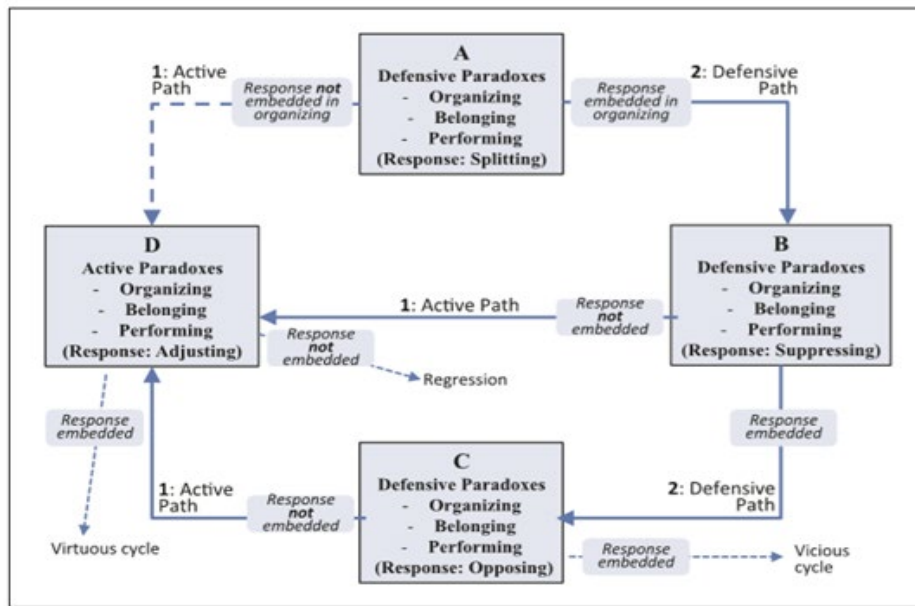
**1**: Active Path

*Response **not** embedded in organizing*

A
Defensive Paradoxes
- Organizing
- Belonging
- Performing
(Response: Splitting)

*Response embedded in organizing*

**2**: Defensive Path

D
Active Paradoxes
- Organizing
- Belonging
- Performing
(Response: Adjusting)

**1**: Active Path

*Response **not** embedded*

B
Defensive Paradoxes
- Organizing
- Belonging
- Performing
(Response: Suppressing)

*Response **not** embedded*

Regression

*Response embedded*

*Response embedded*

Virtuous cycle

**1**: Active Path

*Response **not** embedded*

C
Defensive Paradoxes
- Organizing
- Belonging
- Performing
(Response: Opposing)

**2**: Defensive Path

*Response embedded*

Vicious cycle